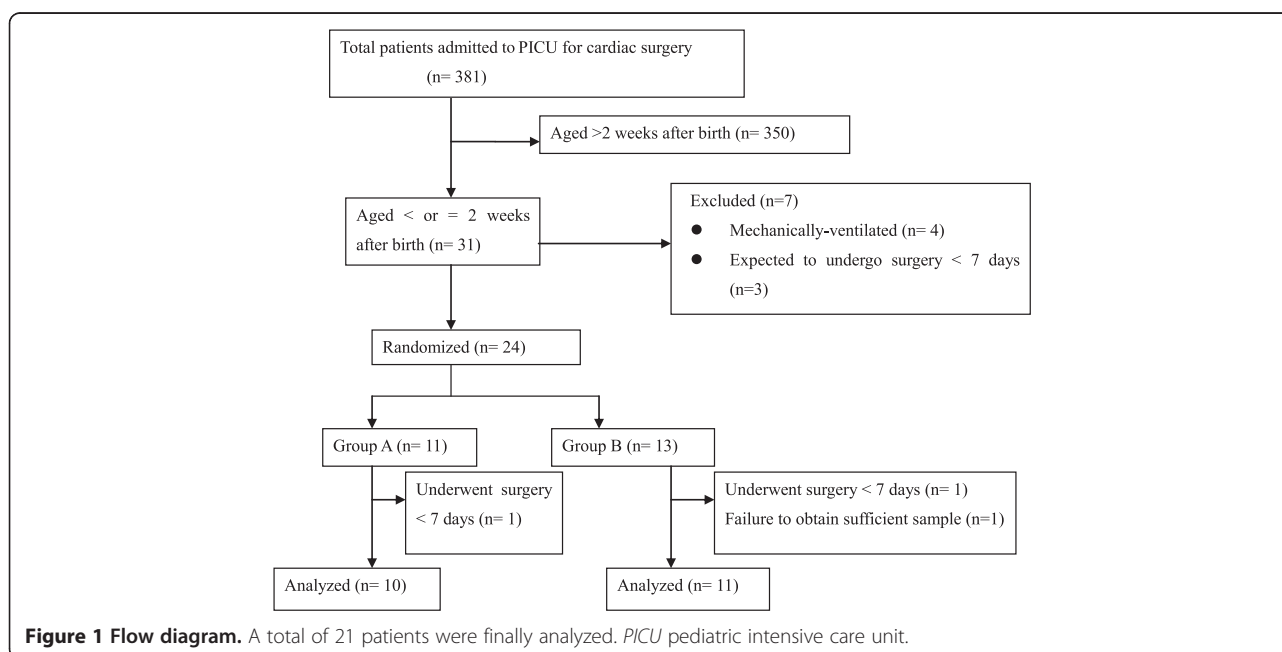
Total patients admitted to PICU for cardiac surgery
(n= 381)

Aged >2 weeks after birth (n= 350)

Aged < or = 2 weeks after birth (n= 31)

Excluded (n=7)
● Mechanically-ventilated (n= 4)
● Expected to undergo surgery < 7 days (n=3)

Randomized (n= 24)

Group A (n= 11)

Group B (n= 13)

Underwent surgery < 7 days (n= 1)

Underwent surgery < 7 days (n= 1)
Failure to obtain sufficient sample (n=1)

Analyzed (n= 10)

Analyzed (n= 11)

**Figure 1 Flow diagram.** A total of 21 patients were finally analyzed. *PICU* pediatric intensive care unit.